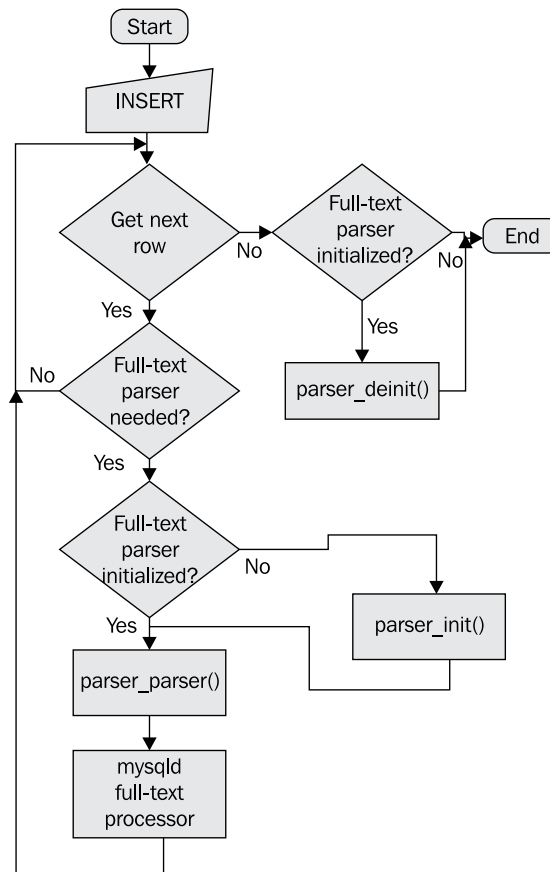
Start

INSERT

Get next row

No

Full-text parser initialized?

No

End

Yes

Yes

No

Full-text parser needed?

parser_deinit()

Yes

Full-text parser initialized?

No

parser_init()

Yes

parser_parser()

mysqld full-text processor